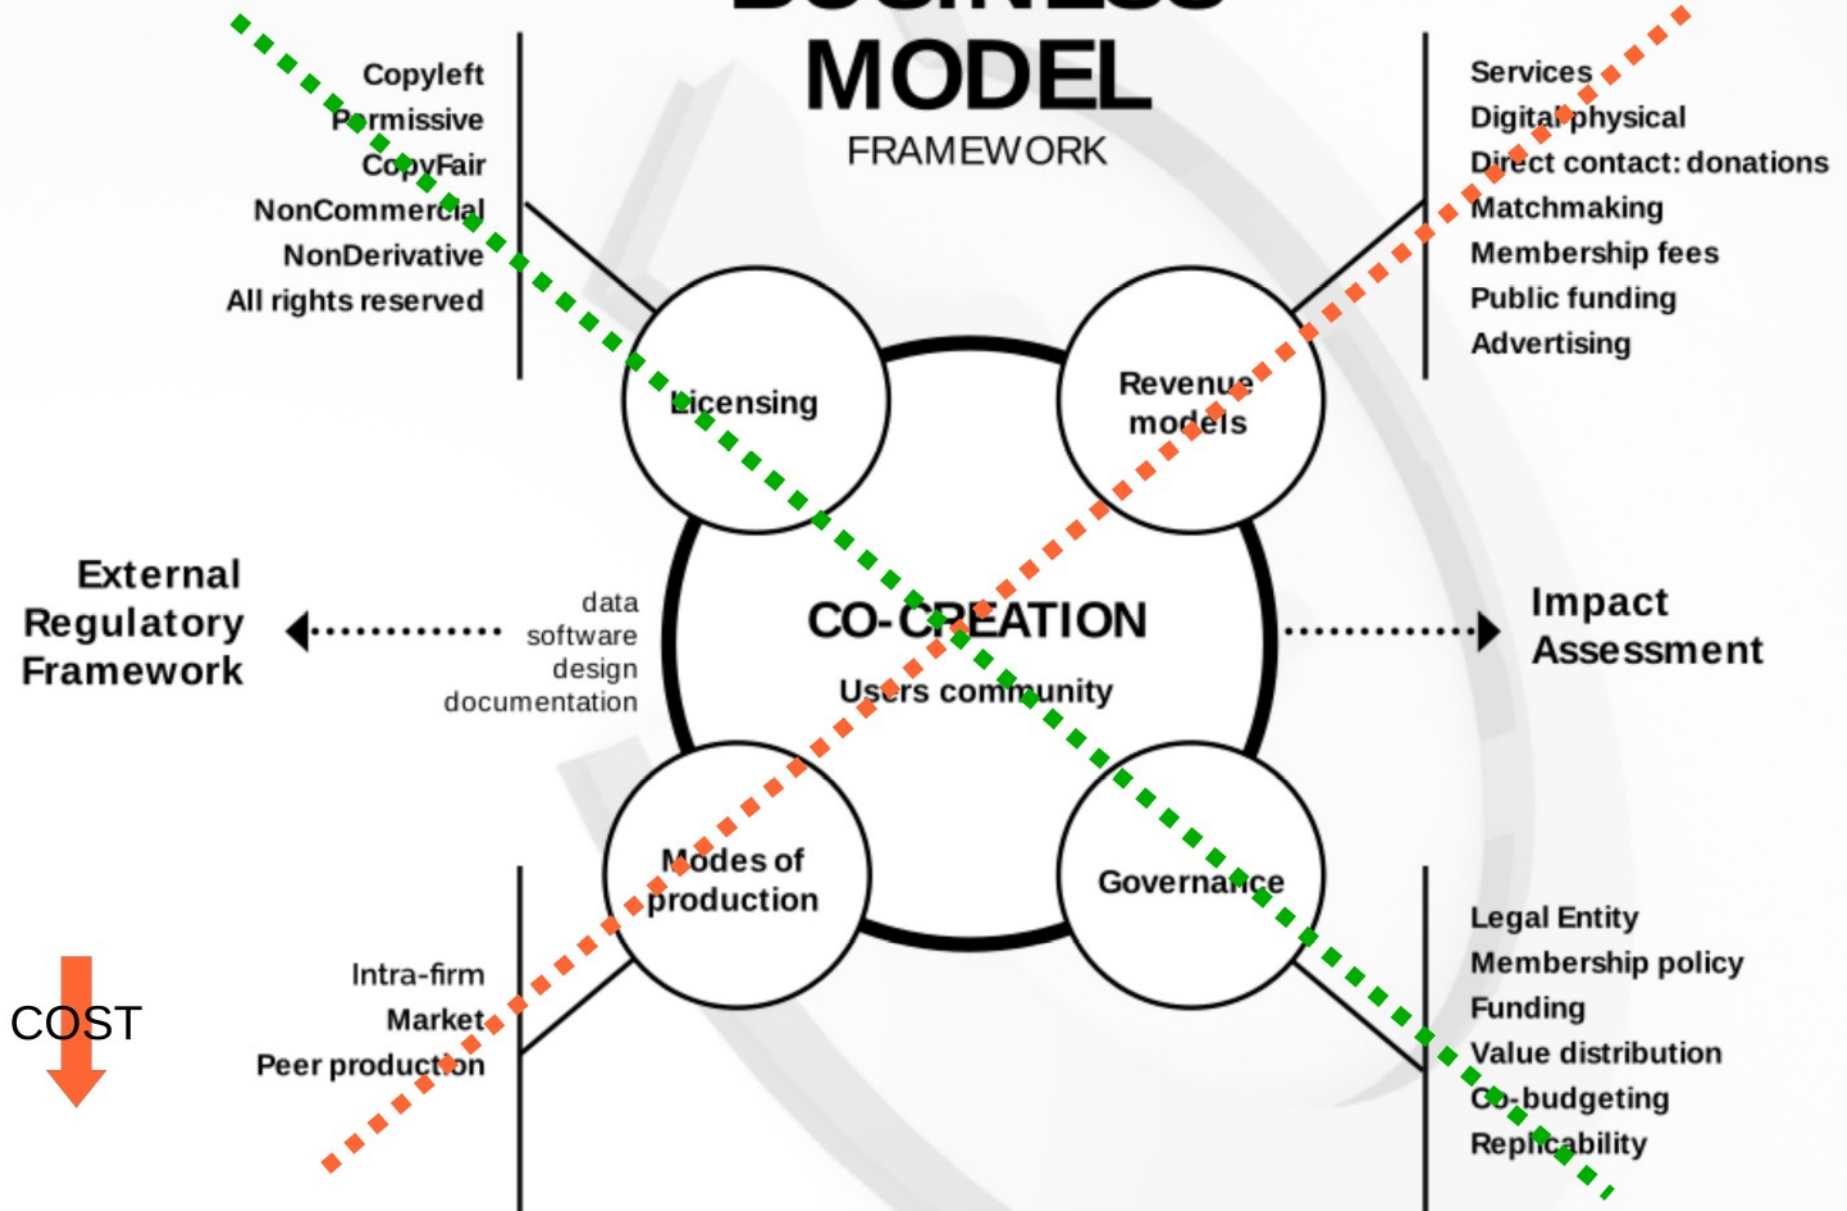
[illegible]
MODEL
FRAMEWORK

Copyleft
Permissive
CopyFair
NonCommercial
NonDerivative
All rights reserved

Services
Digital physical
Direct contact: donations
Matchmaking
Membership fees
Public funding
Advertising

Licensing

Revenue models

External Regulatory Framework

data
software
design
documentation

CO-CREATION
Users community

Impact Assessment

Modes of production

Governance

Intra-firm
Market
Peer production

COST

Legal Entity
Membership policy
Funding
Value distribution
Co-budgeting
Replicability